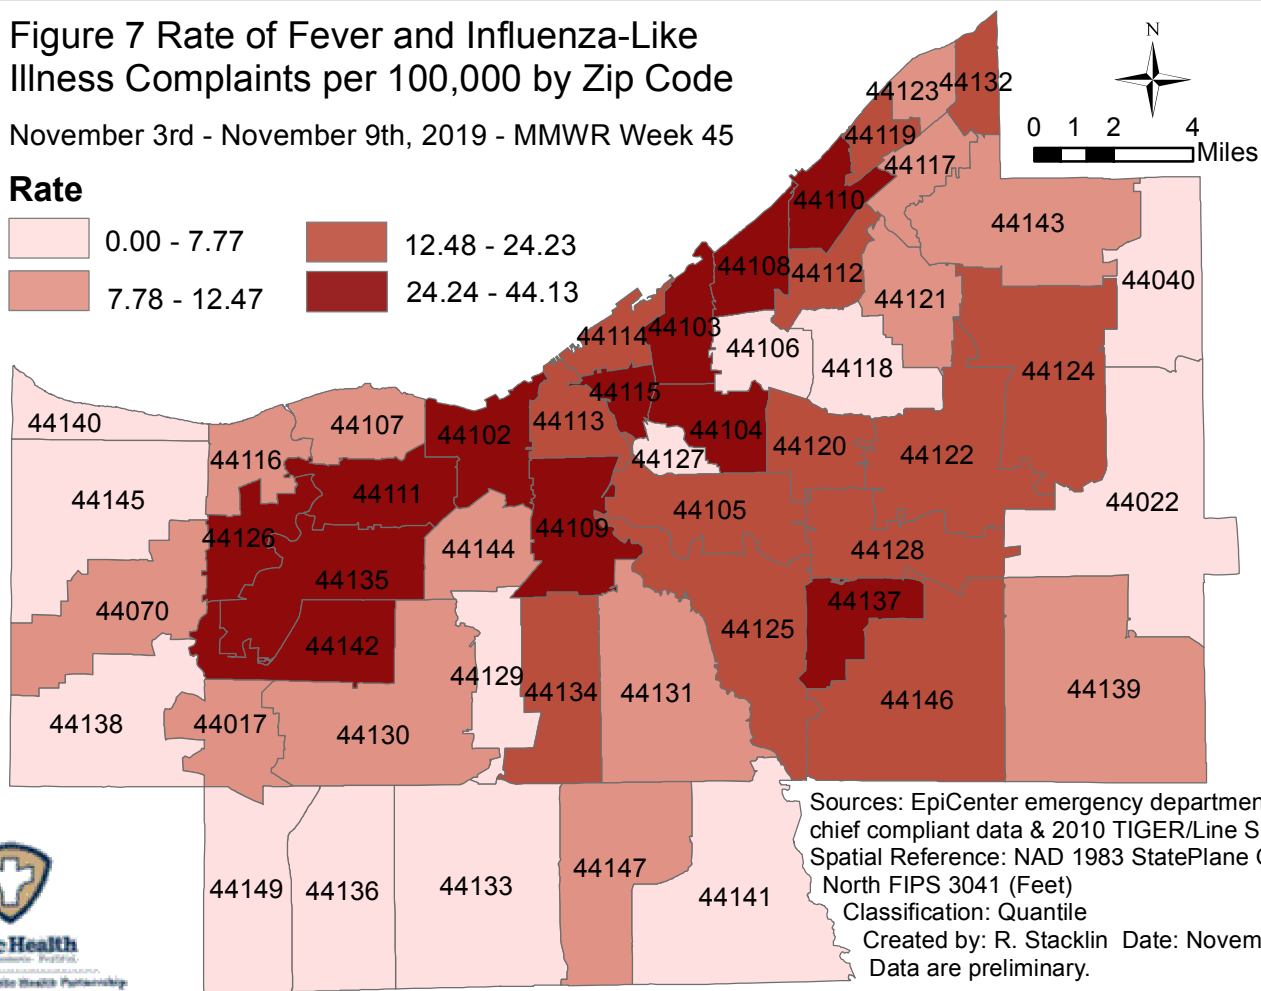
Figure 7 Rate of Fever and Influenza-Like Illness Complaints per 100,000 by Zip Code

November 3rd - November 9th, 2019 - MMWR Week 45

Rate

0.00 - 7.77
7.78 - 12.47
12.48 - 24.23
24.24 - 44.13

N

0 1 2 4 Miles

44123 44132
44119
44117
44110
44143
44040
44108 44112
44121
44114 44103
44106
44118
44124
44115
44140
44107
44102
44113
44104
44120
44122
44116
44127
44111
44145
44022
44105
44126
44109
44144
44128
44135
44070
44137
44125
44142
44129
44139
44134 44131
44146
44138
44017
44130
44147
44149 44136
44133
44141

Sources: EpiCenter emergency departmen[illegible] chief compliant data & 2010 TIGER/Line S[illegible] Spatial Reference: NAD 1983 StatePlane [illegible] North FIPS 3041 (Feet)
Classification: Quantile
Created by: R. Stacklin Date: Novem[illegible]
Data are preliminary.

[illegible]Health
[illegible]
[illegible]